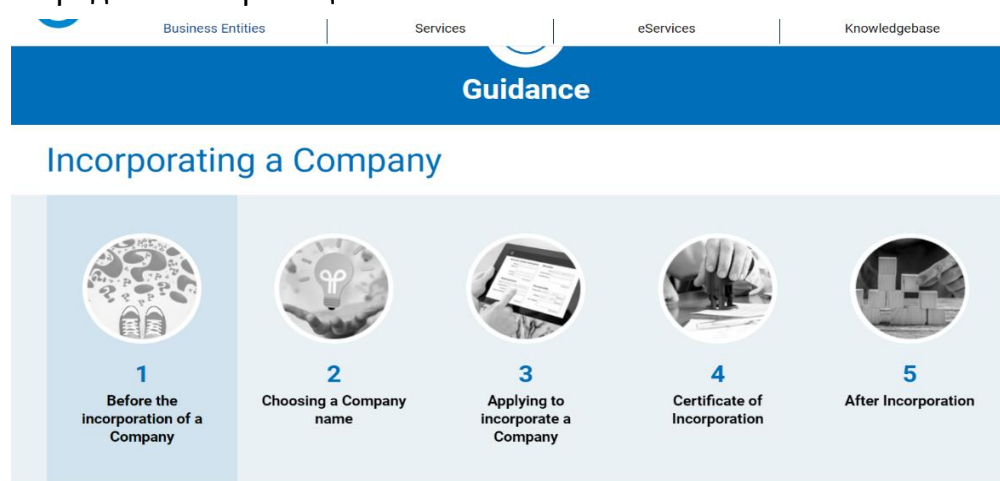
Business Entities | Services | eServices | Knowledgebase

Guidance

Incorporating a Company

1
Before the incorporation of a Company

2
Choosing a Company name

3
Applying to incorporate a Company

4
Certificate of Incorporation

5
After Incorporation